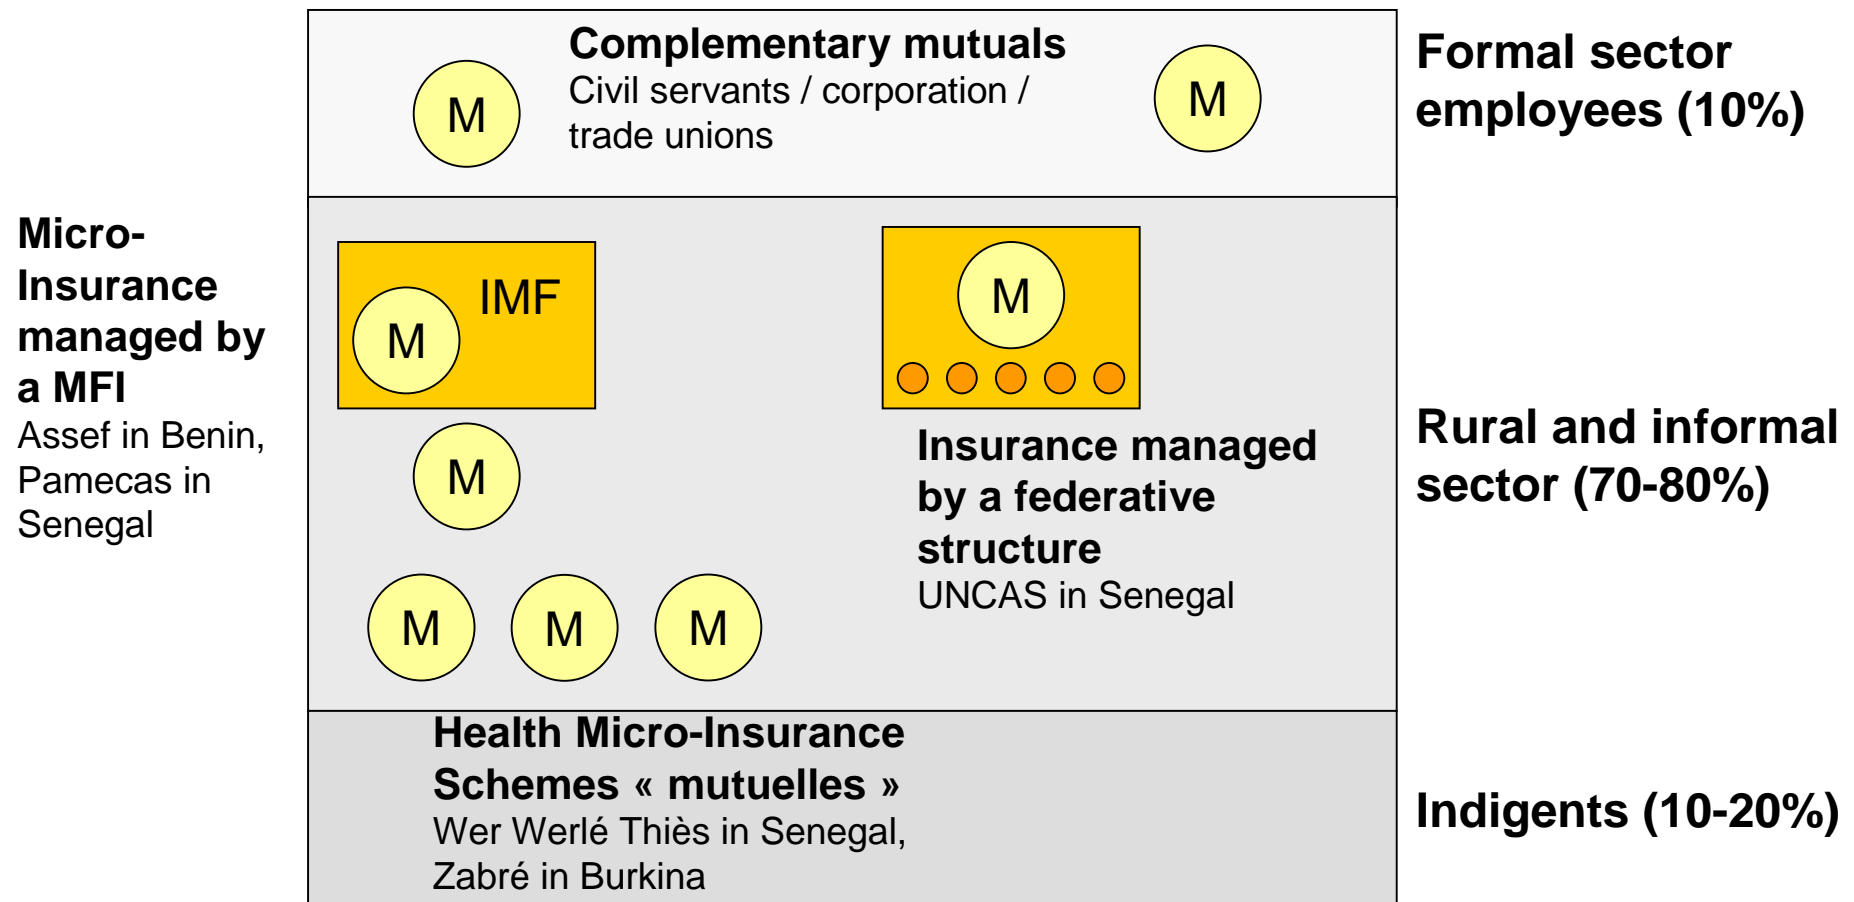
Complementary mutuals
Civil servants / corporation / trade unions

M

M

Formal sector employees (10%)

Micro-Insurance managed by a MFI
Assef in Benin, Pamecas in Senegal

IMF

M

M

M

M

M

M

Insurance managed by a federative structure
UNCAS in Senegal

Rural and informal sector (70-80%)

Health Micro-Insurance Schemes « mutuelles »
Wer Werlé Thiès in Senegal, Zabré in Burkina

Indigents (10-20%)